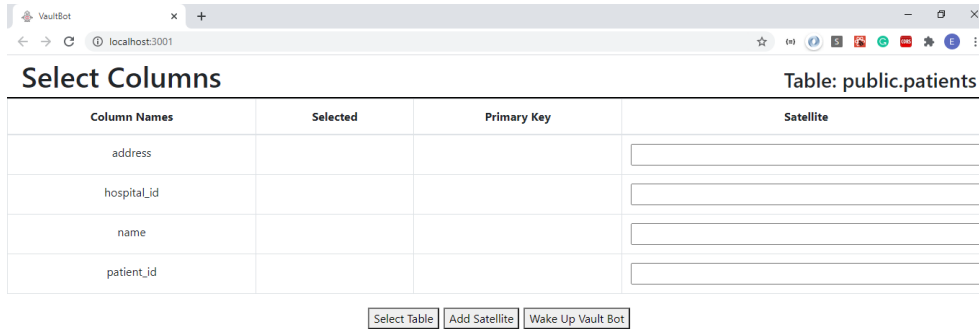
VaultBot ×
+
localhost:3001

Select Columns

Table: public.patients

| Column Names | Selected | Primary Key | Satellite |
|---|---|---|---|
| address | | | |
| hospital_id | | | |
| name | | | |
| patient_id | | | |

Select Table  Add Satellite  Wake Up Vault Bot